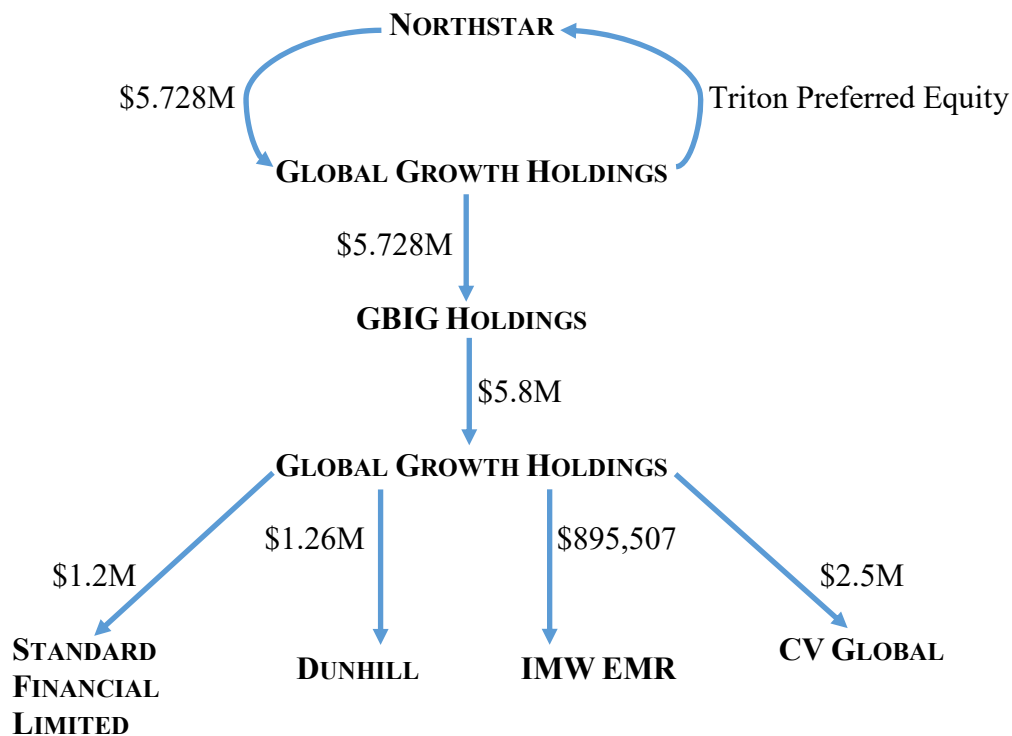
NORTHSTAR

$5.728M

Triton Preferred Equity

GLOBAL GROWTH HOLDINGS

$5.728M

GBIG HOLDINGS

$5.8M

GLOBAL GROWTH HOLDINGS

$1.2M

$1.26M

$895,507

$2.5M

STANDARD FINANCIAL LIMITED

DUNHILL

IMW EMR

CV GLOBAL